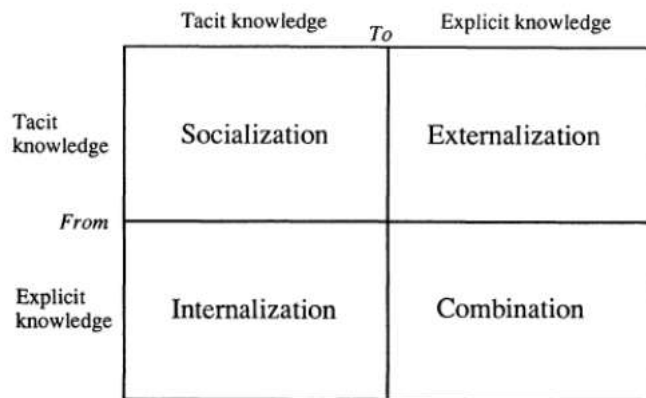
Tacit knowledge *To* Explicit knowledge

*From*

| | Tacit knowledge | Explicit knowledge |
|---|---|---|
| Tacit knowledge | Socialization | Externalization |
| Explicit knowledge | Internalization | Combination |